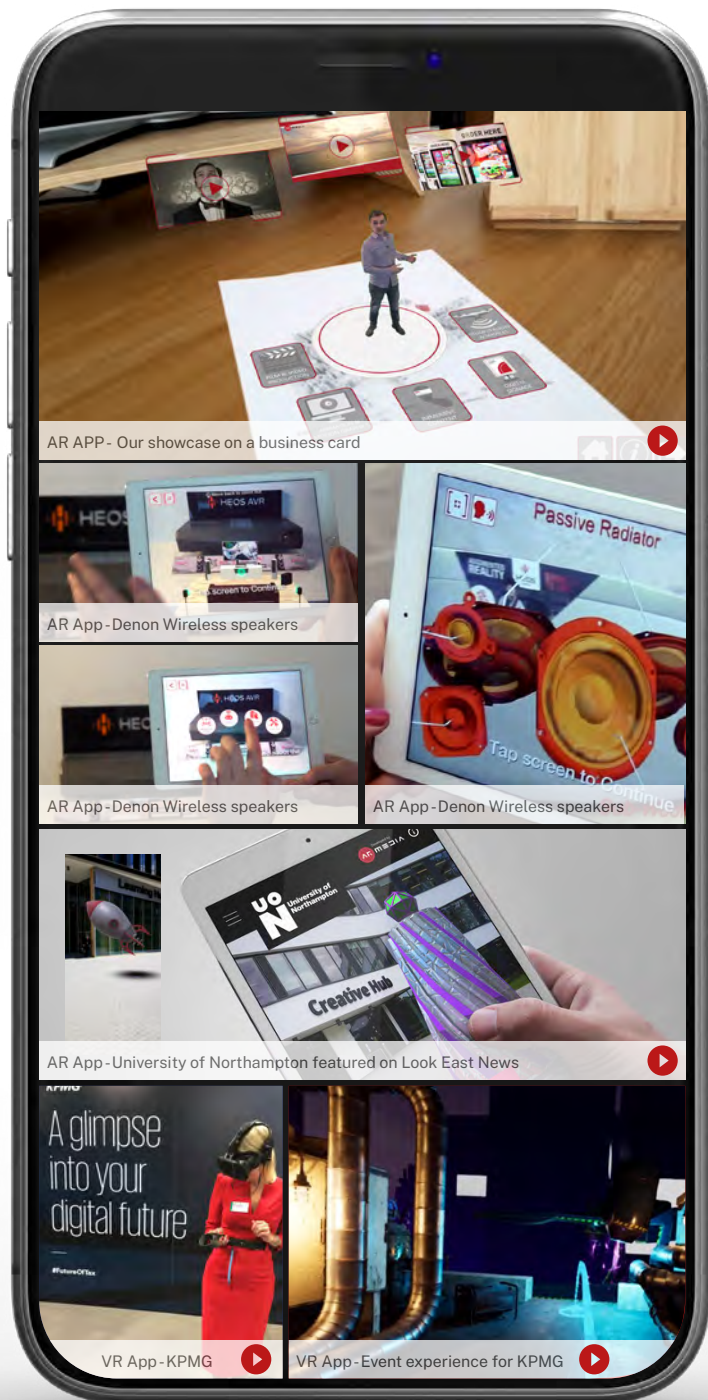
ORDER HERE

AR APP - Our showcase on a business card

HEOS

HEOS AVR

Tap screen to Continue

AR App - Denon Wireless speakers

HEOS AVR

HEOS

AR App - Denon Wireless speakers

Passive Radiator

REALITY

Tap screen to Continue

AR App - Denon Wireless speakers

AR MEDIA

UON University of Northampton

Creative Hub

AR App - University of Northampton featured on Look East News

KPMG

A glimpse into your digital future

#FutureOfTax

VR App - KPMG

VR App - Event experience for KPMG